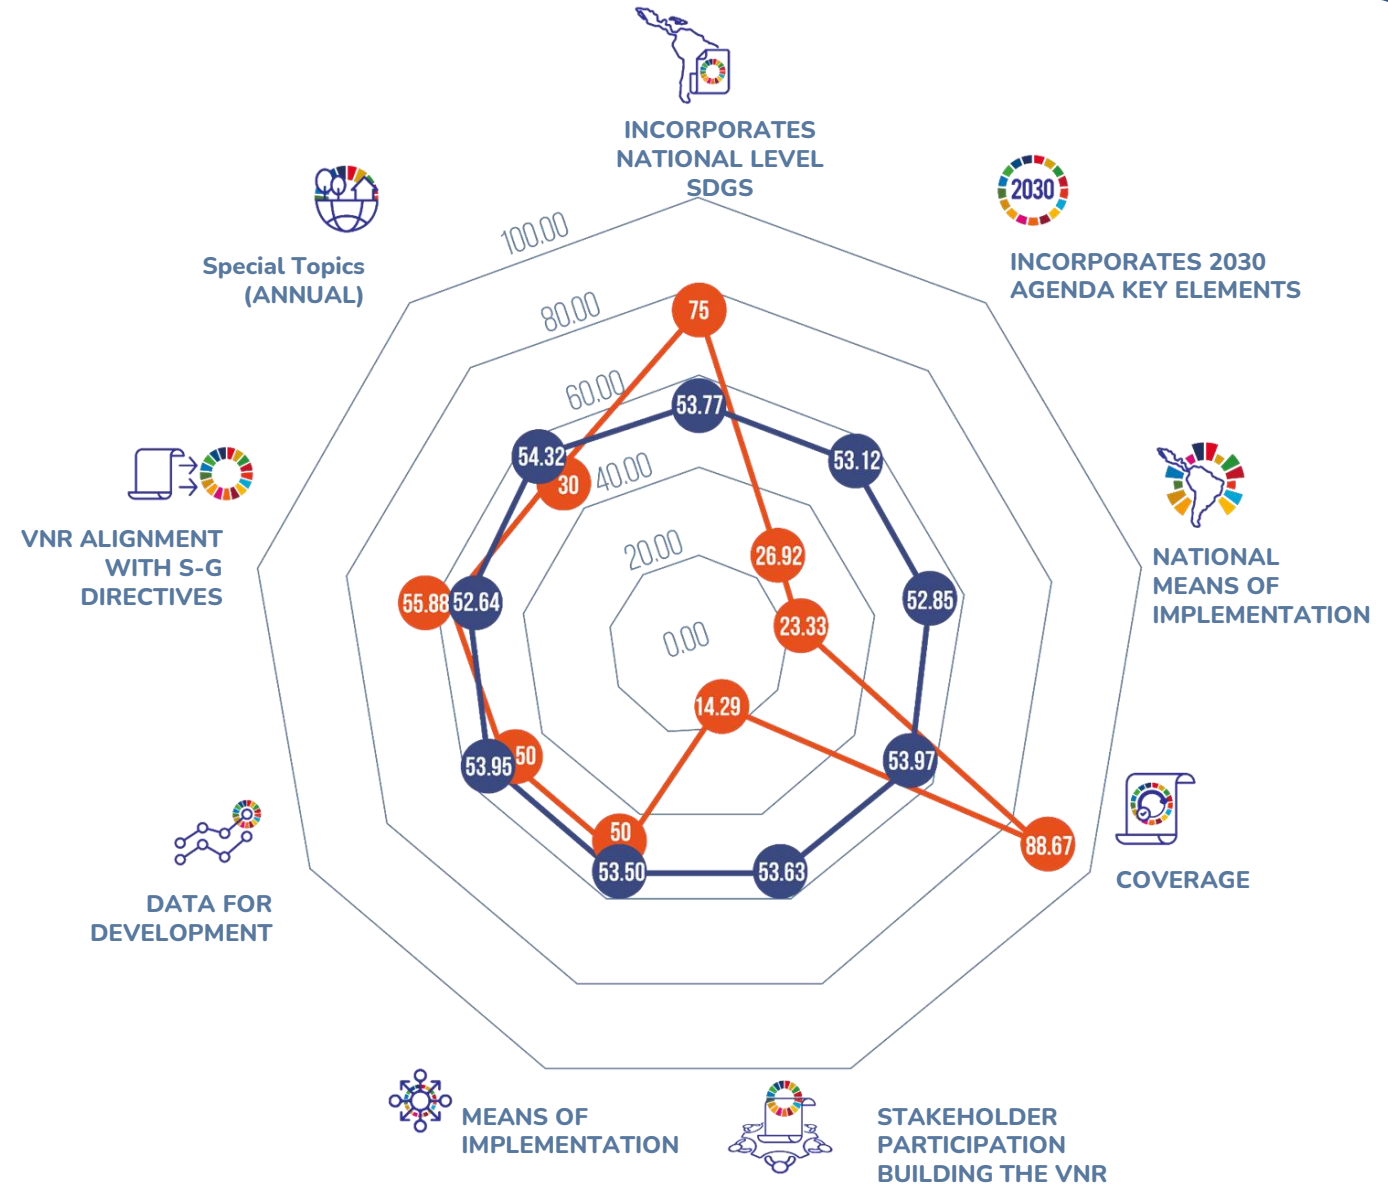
2030

INCORPORATES NATIONAL LEVEL SDGS

INCORPORATES 2030 AGENDA KEY ELEMENTS

NATIONAL MEANS OF IMPLEMENTATION

COVERAGE

STAKEHOLDER PARTICIPATION BUILDING THE VNR

MEANS OF IMPLEMENTATION

DATA FOR DEVELOPMENT

VNR ALIGNMENT WITH S-G DIRECTIVES

Special Topics (ANNUAL)

100.00
80.00
60.00
40.00
20.00
0.00

75
53.77
53.12
26.92
52.85
23.33
53.97
88.67
14.29
53.63
50
53.50
53.95
50
55.88
52.64
54.32
30